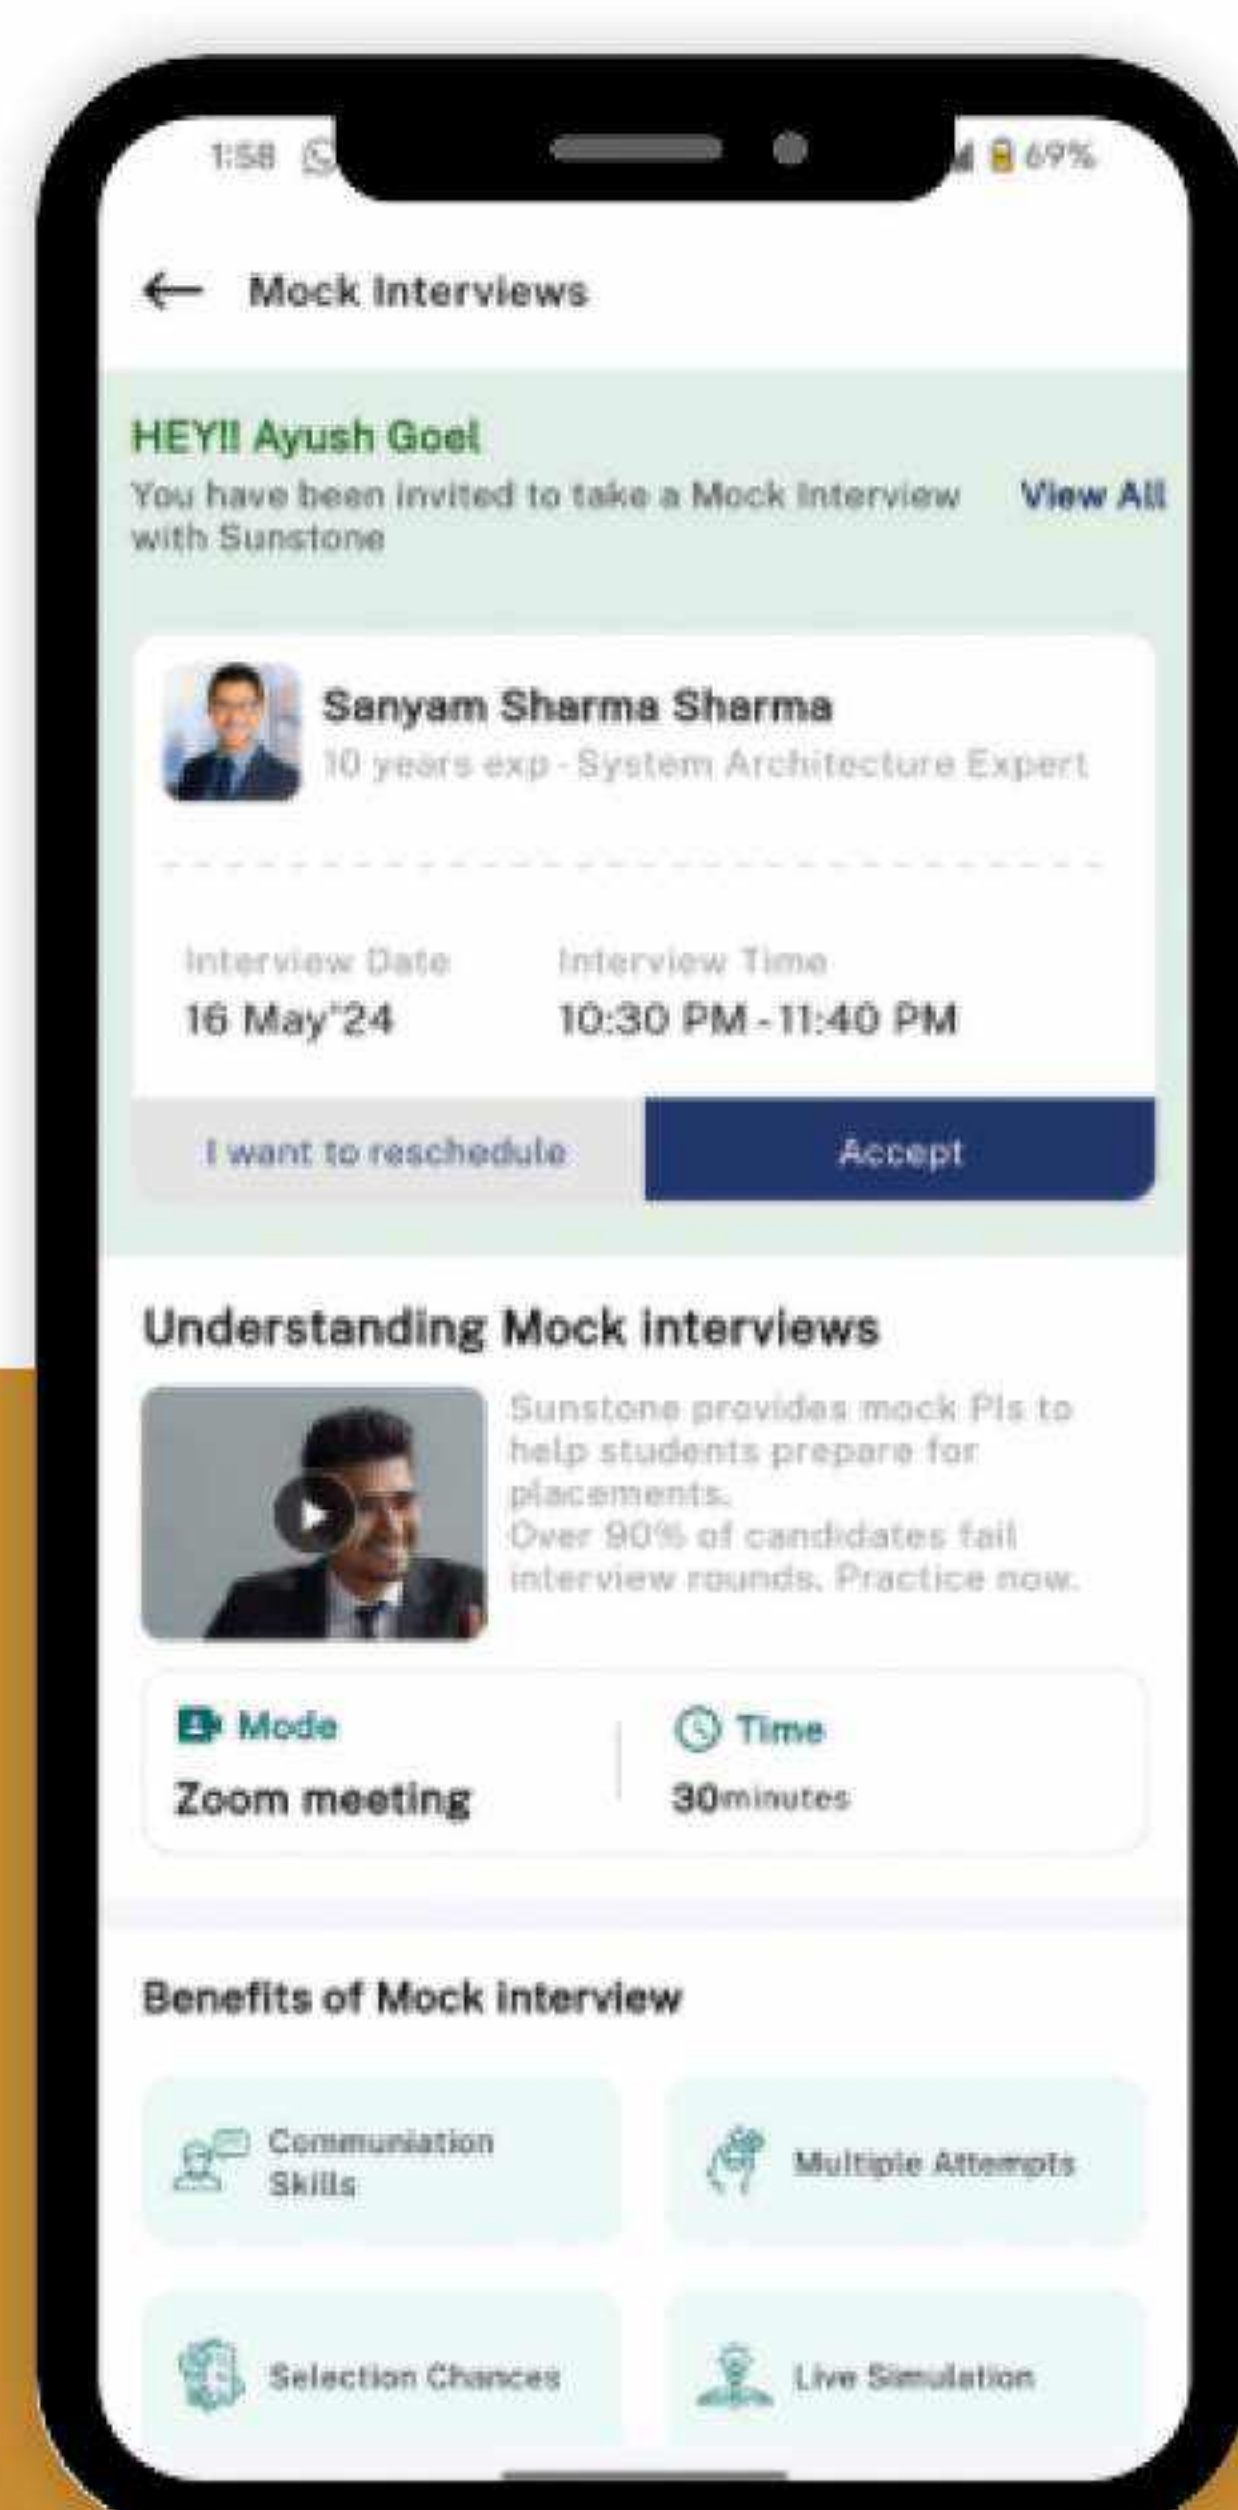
1:58

69%

Mock Interviews

HEY!! Ayush Goel
You have been invited to take a Mock Interview with Sunstone

View All

Sanyam Sharma Sharma
10 years exp - System Architecture Expert

Interview Date
16 May'24

Interview Time
10:30 PM - 11:40 PM

I want to reschedule

Accept

Understanding Mock interviews

Sunstone provides mock PIs to help students prepare for placements.
Over 90% of candidates fail interview rounds. Practice now.

Mode
Zoom meeting

Time
30minutes

Benefits of Mock interview

Communiation Skills

Multiple Attempts

Selection Chances

Live Simulation